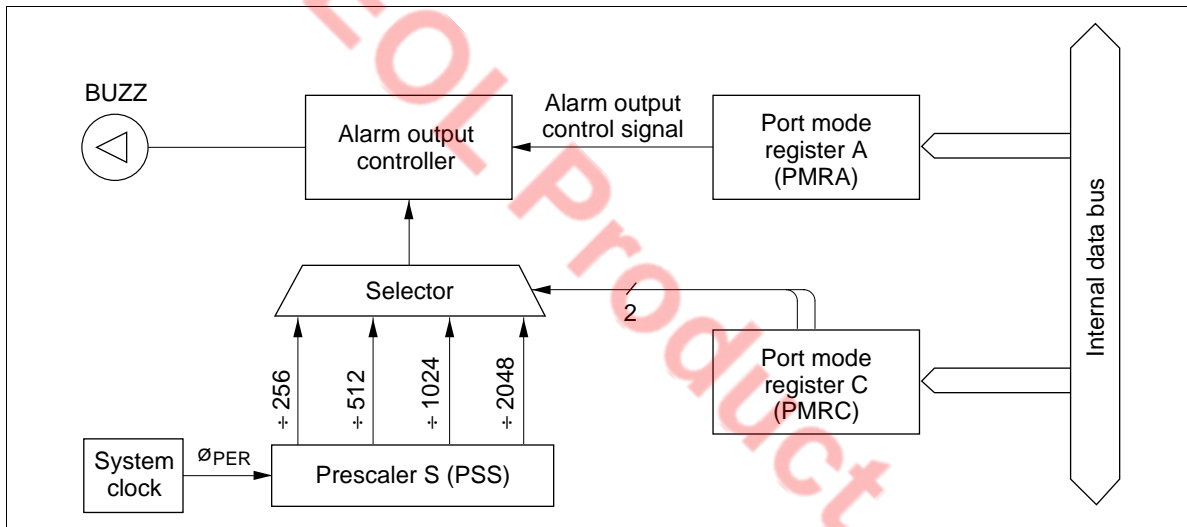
BUZZ

Alarm output controller

Alarm output control signal

Port mode register A (PMRA)

Internal data bus

Selector

2

Port mode register C (PMRC)

÷ 256

÷ 512

÷ 1024

÷ 2048

System clock

$ø_{PER}$

Prescaler S (PSS)

EOL Product